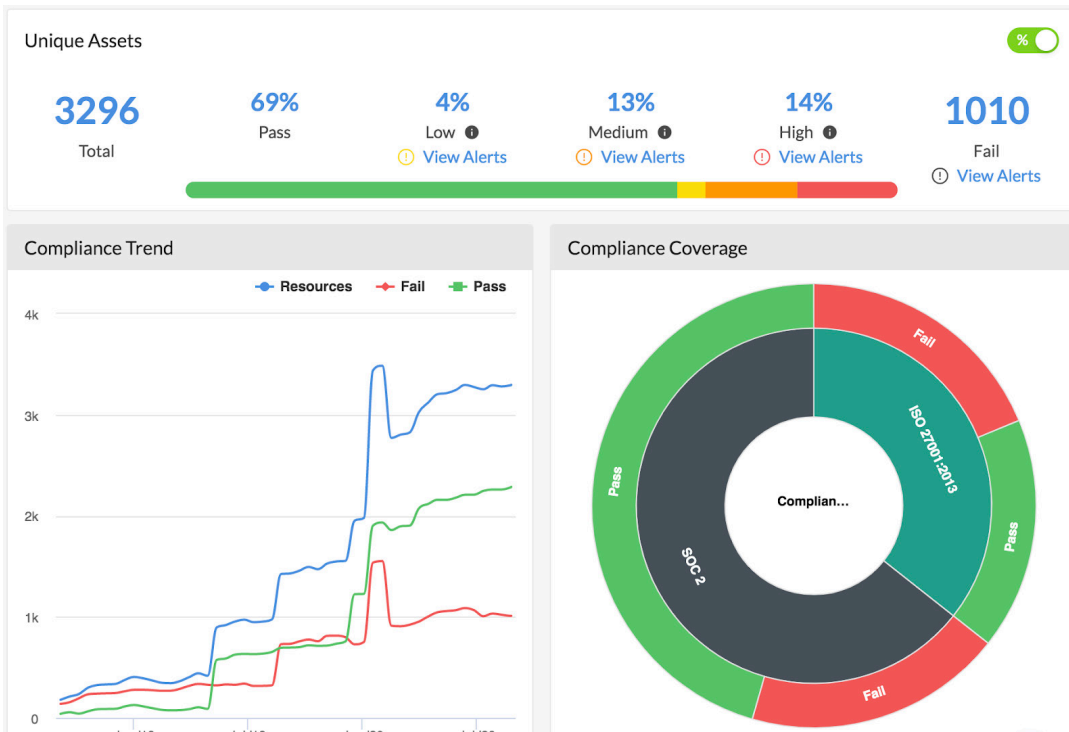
Unique Assets

%

3296
Total

69%
Pass

4%
Low
View Alerts

13%
Medium
View Alerts

14%
High
View Alerts

1010
Fail
View Alerts

Compliance Trend

Resources Fail Pass

4k
3k
2k
1k
0

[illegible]

Compliance Coverage

Fail
ISO 27001:2013
Pass
Complian...
Pass
SOC 2
Fail